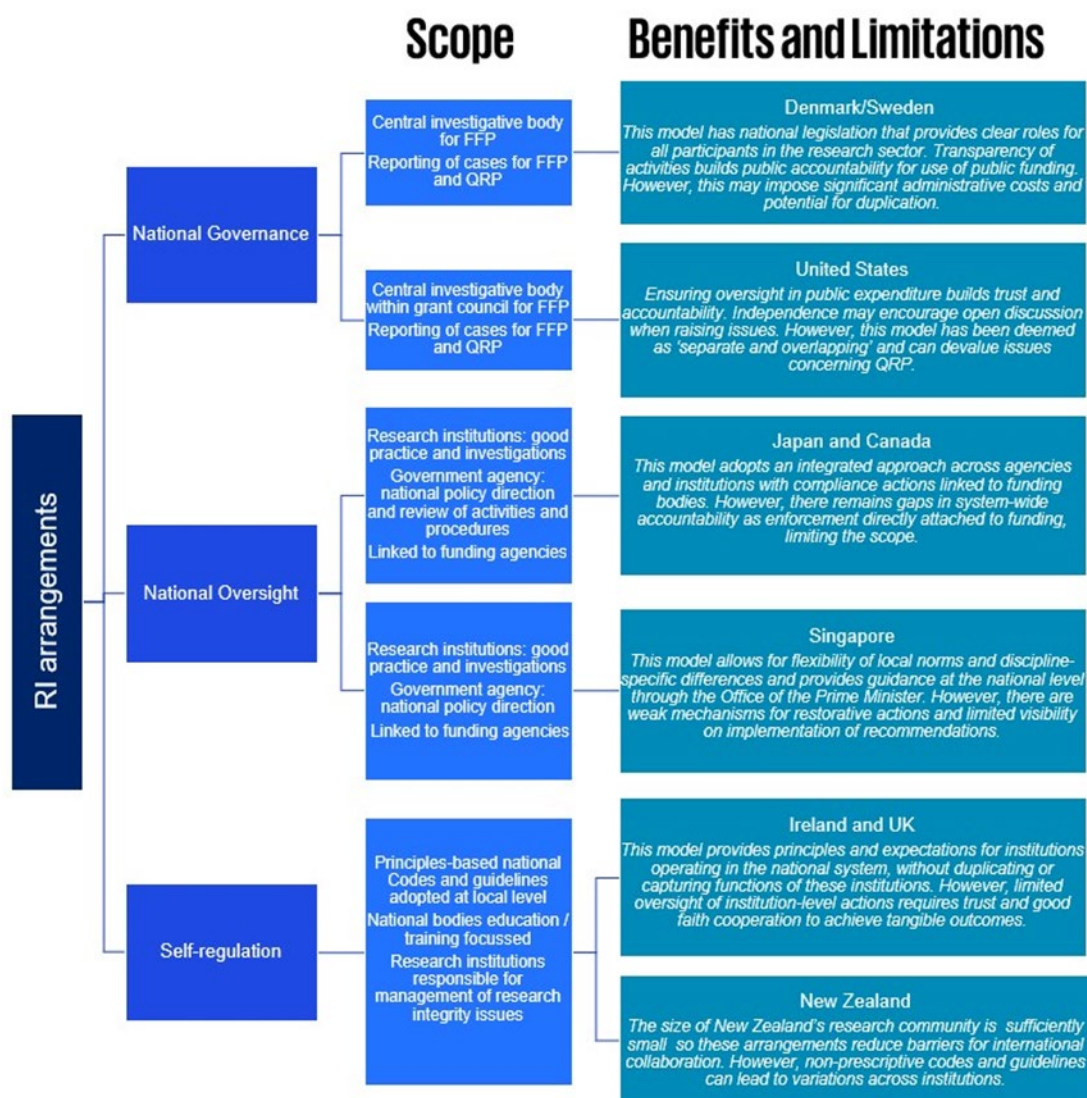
Scope

Benefits and Limitations

RI arrangements

National Governance

Central investigative body for FFP
Reporting of cases for FFP and QRP

Denmark/Sweden
This model has national legislation that provides clear roles for all participants in the research sector. Transparency of activities builds public accountability for use of public funding. However, this may impose significant administrative costs and potential for duplication.

Central investigative body within grant council for FFP
Reporting of cases for FFP and QRP

United States
Ensuring oversight in public expenditure builds trust and accountability. Independence may encourage open discussion when raising issues. However, this model has been deemed as 'separate and overlapping' and can devalue issues concerning QRP.

National Oversight

Research institutions: good practice and investigations
Government agency: national policy direction and review of activities and procedures
Linked to funding agencies

Japan and Canada
This model adopts an integrated approach across agencies and institutions with compliance actions linked to funding bodies. However, there remains gaps in system-wide accountability as enforcement directly attached to funding, limiting the scope.

Research institutions: good practice and investigations
Government agency: national policy direction
Linked to funding agencies

Singapore
This model allows for flexibility of local norms and discipline-specific differences and provides guidance at the national level through the Office of the Prime Minister. However, there are weak mechanisms for restorative actions and limited visibility on implementation of recommendations.

Self-regulation

Principles-based national Codes and guidelines adopted at local level
National bodies education / training focussed
Research institutions responsible for management of research integrity issues

Ireland and UK
This model provides principles and expectations for institutions operating in the national system, without duplicating or capturing functions of these institutions. However, limited oversight of institution-level actions requires trust and good faith cooperation to achieve tangible outcomes.

New Zealand
The size of New Zealand's research community is sufficiently small so these arrangements reduce barriers for international collaboration. However, non-prescriptive codes and guidelines can lead to variations across institutions.